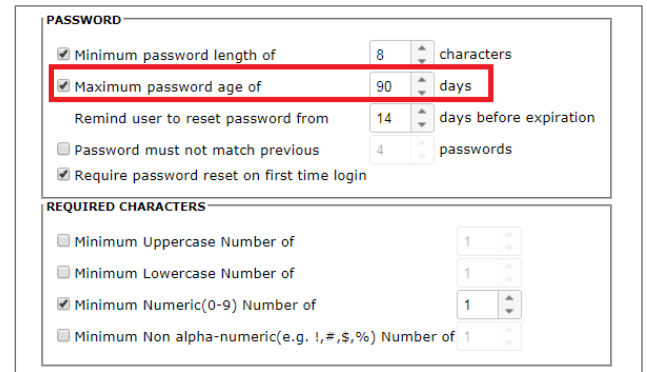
PASSWORD

Minimum password length of 8 characters

Maximum password age of 90 days

Remind user to reset password from 14 days before expiration

Password must not match previous 4 passwords

Require password reset on first time login

REQUIRED CHARACTERS

Minimum Uppercase Number of 1

Minimum Lowercase Number of 1

Minimum Numeric(0-9) Number of 1

Minimum Non alpha-numeric(e.g. !,#,$,%) Number of 1